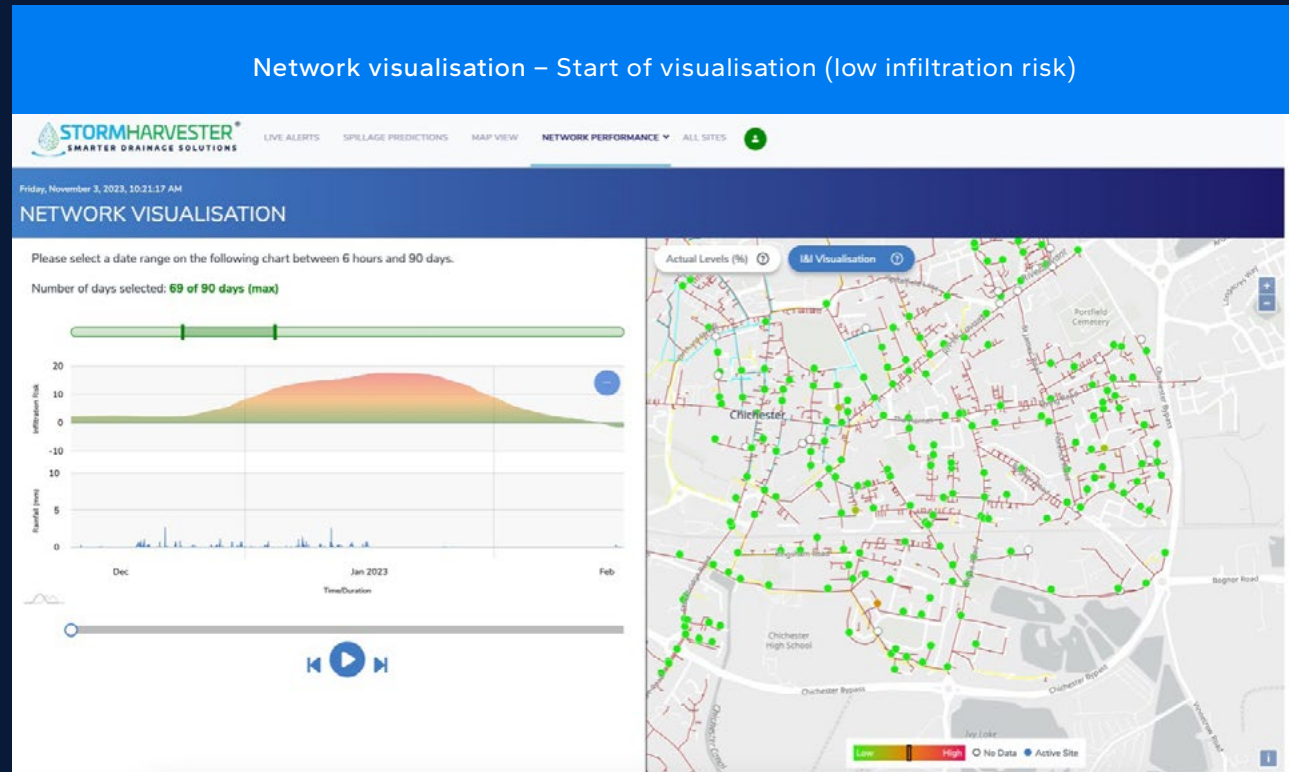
Network visualisation – Start of visualisation (low infiltration risk)

STORMHARVESTER®
SMARTER DRAINAGE SOLUTIONS

LIVE ALERTS SPILLAGE PREDICTIONS MAP VIEW NETWORK PERFORMANCE ALL SITES

Friday, November 3, 2023, 10:21:17 AM
NETWORK VISUALISATION

Please select a date range on the following chart between 6 hours and 90 days.

Number of days selected: 69 of 90 days (max)

| Infiltration Risk |
|---|
| 20 |
| 10 |
| 0 |
| -10 |

Rainfall (mm)
10
5
0

Dec Jan 2023 Feb
Time/Duration

Actual Levels (%) I&I Visualisation

Chichester
Portfield Cemetery
Chichester Bypass
Bognor Road
Chichester High School
Ivy Lake

Low High No Data Active Site